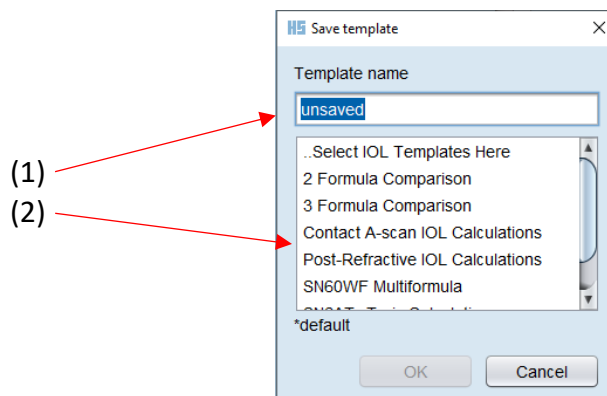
HS Save template
X
Template name
unsaved
(1)
(2)
..Select IOL Templates Here
2 Formula Comparison
3 Formula Comparison
Contact A-scan IOL Calculations
Post-Refractive IOL Calculations
SN60WF Multiformula
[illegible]
*default
OK
Cancel